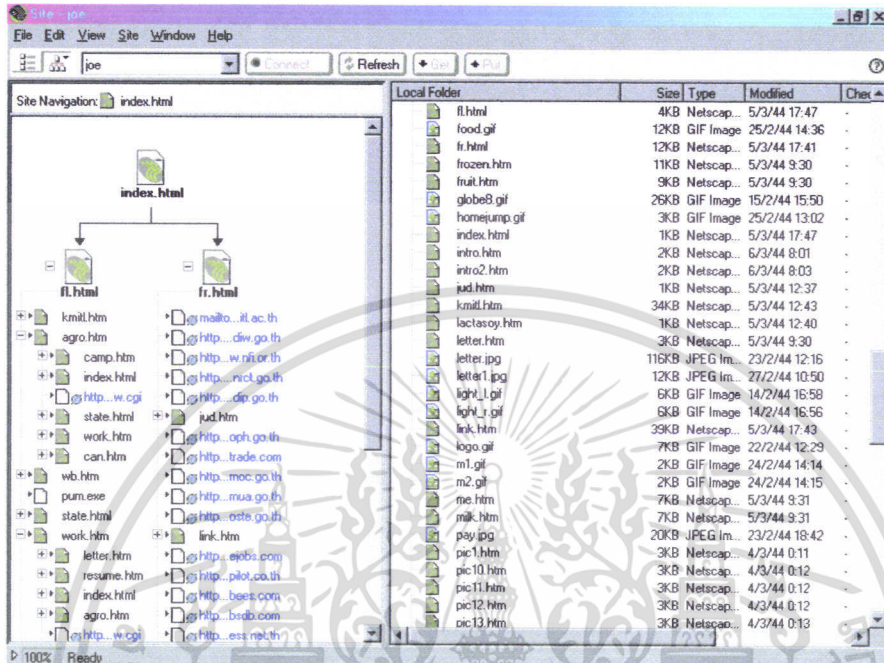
Site - joe

File Edit View Site Window Help

joe Connect Refresh Get Put

Site Navigation: index.html

index.html

fl.html

fr.html

kmitl.htm
agro.htm
camp.htm
index.html
http....w.cgi
state.html
work.htm
can.htm
wb.htm
pum.exe
state.html
work.htm
letter.htm
resume.htm
index.html
agro.htm
http....w.cgi

mailto....itl.ac.th
http....diw.go.th
http....w.nfi.or.th
http....nict.go.th
http....dip.go.th
jud.htm
http....oph.go.th
http....trade.com
http....moc.go.th
http....mua.go.th
http....oste.go.th
link.htm
http....ejobs.com
http....pilot.co.th
http....bees.com
http....bsdb.com
http....ess.net.th

| Local Folder | Size | Type | Modified | Chec |
|---|---|---|---|---|
| fl.html | 4KB | Netscap... | 5/3/44 17:47 | - |
| food.gif | 12KB | GIF Image | 25/2/44 14:36 | - |
| fr.html | 12KB | Netscap... | 5/3/44 17:41 | - |
| frozen.htm | 11KB | Netscap... | 5/3/44 9:30 | - |
| fruit.htm | 9KB | Netscap... | 5/3/44 9:30 | - |
| globe8.gif | 26KB | GIF Image | 15/2/44 15:50 | - |
| homejump.gif | 3KB | GIF Image | 25/2/44 13:02 | - |
| index.html | 1KB | Netscap... | 5/3/44 17:47 | - |
| intro.htm | 2KB | Netscap... | 6/3/44 8:01 | - |
| intro2.htm | 2KB | Netscap... | 6/3/44 8:03 | - |
| jud.htm | 1KB | Netscap... | 5/3/44 12:37 | - |
| kmitl.htm | 34KB | Netscap... | 5/3/44 12:43 | - |
| lactasoy.htm | 1KB | Netscap... | 5/3/44 12:40 | - |
| letter.htm | 3KB | Netscap... | 5/3/44 9:30 | - |
| letter.jpg | 116KB | JPEG Im... | 23/2/44 12:16 | - |
| letter1.jpg | 12KB | JPEG Im... | 27/2/44 10:50 | - |
| light_l.gif | 6KB | GIF Image | 14/2/44 16:58 | - |
| light_r.gif | 6KB | GIF Image | 14/2/44 16:56 | - |
| link.htm | 39KB | Netscap... | 5/3/44 17:43 | - |
| logo.gif | 7KB | GIF Image | 22/2/44 12:29 | - |
| m1.gif | 2KB | GIF Image | 24/2/44 14:14 | - |
| m2.gif | 2KB | GIF Image | 24/2/44 14:15 | - |
| me.htm | 7KB | Netscap... | 5/3/44 9:31 | - |
| milk.htm | 7KB | Netscap... | 5/3/44 9:31 | - |
| pay.jpg | 20KB | JPEG Im... | 23/2/44 18:42 | - |
| pic1.htm | 3KB | Netscap... | 4/3/44 0:11 | - |
| pic10.htm | 3KB | Netscap... | 4/3/44 0:12 | - |
| pic11.htm | 3KB | Netscap... | 4/3/44 0:12 | - |
| pic12.htm | 3KB | Netscap... | 4/3/44 0:12 | - |
| pic13.htm | 3KB | Netscap... | 4/3/44 0:13 | - |

100% Ready